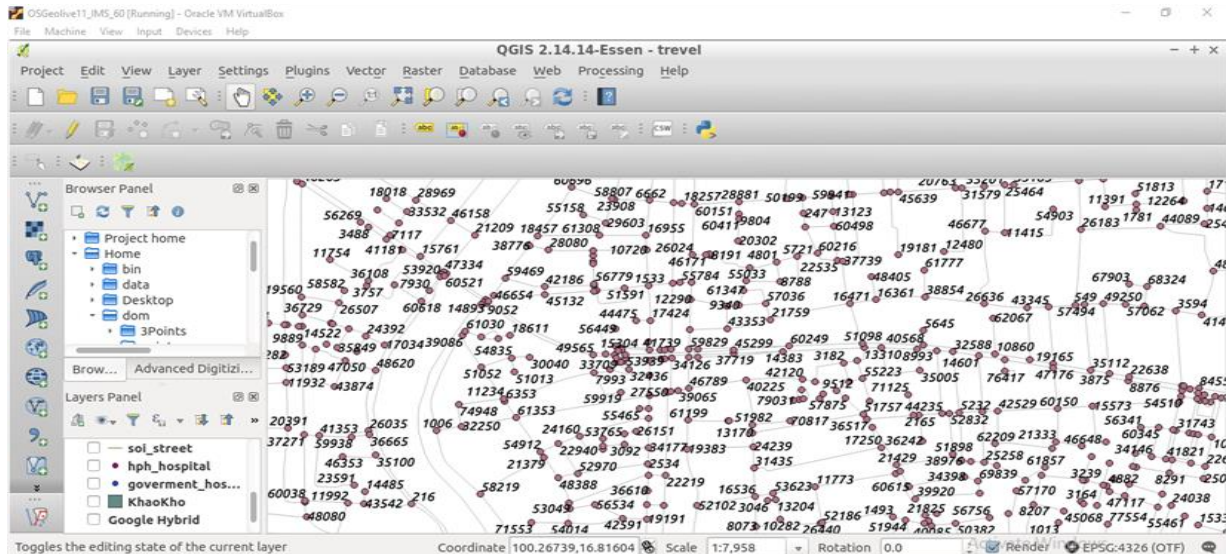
OSGeolive11_IMS_60 [Running] - Oracle VM VirtualBox
File Machine View Input Devices Help

QGIS 2.14.14-Essen - trevel

Project Edit View Layer Settings Plugins Vector Raster Database Web Processing Help

Browser Panel
Project home
Home
bin
data
Desktop
dom
3Points

Brow... Advanced Digitizi...

Layers Panel
soi_street
hph_hospital
goverment_hos...
KhaoKho
Google Hybrid

18018 28969 58807 6662 18257 28881 50199 59841 45639 31579 25464 51813
56269 33532 46158 55158 23908 60151 24713123 11391 12264
3488 7117 21209 18457 61308 29603 16955 60411 9804 60498 54903 46677 26183 1781 44089
11754 41181 15761 38776 28080 10720 26024 46171 8191 4801 20302 5721 60216 19181 12480 41415
36108 53920 47334 59469 42186 56779 1533 55784 55033 22535 37739 61777
19560 58582 3757 7930 60521 46654 45132 51591 12290 61347 8788 48405 67903 68324
36729 26507 60618 14893 9052 44475 17424 9340 57036 16471 16361 38854 26636 43345 549 49250 3594
9889 14522 24392 61030 18611 56449 43353 21759 57494 57062 62067
35849 17034 39086 54835 49565 15204 41739 59829 45299 60249 51098 40568 5645 32588 10860
53189 47050 48620 30040 33709 53935 34126 37719 14383 3182 13310 8993 14601 19165
11932 43874 51052 51013 7993 32436 46789 42120 55223 35005 76417 47176 35112 22638
11234 6353 59919 27550 39065 40225 9512 71125 3875 8876
74948 61353 55465 61199 79031 57875 51757 44235 5232 42529 60150 15573 54510
20391 1006 62250 24160 53765 26151 51982 70817 36517 2165 52832 56341
41353 26035 54912 13170 17250 36242 62209 21333 46648 60345 31743
37271 59938 36665 22940 3092 34177 19383 24239 51898 38976 25258 61857 34146 41821
46353 35100 21379 52970 2534 31435 21429 3239 4882 8291
23591 14485 48388 36610 22219 16536 53623 11773 34398 69839 57170 3164 47117 24038
60038 11992 43542 216 58219 53049 56534 52102 3046 13204 60615 39920 8207 45068 77554 55461 1533
48080 71553 54014 42591 19191 8073 10282 26440 52186 1493 21825 56756 51944 40085 50382 1013

Toggles the editing state of the current layer
Coordinate 100.26739,16.81604 Scale 1:7,958 Rotation 0.0 Render EPSG:4326 (OTF)